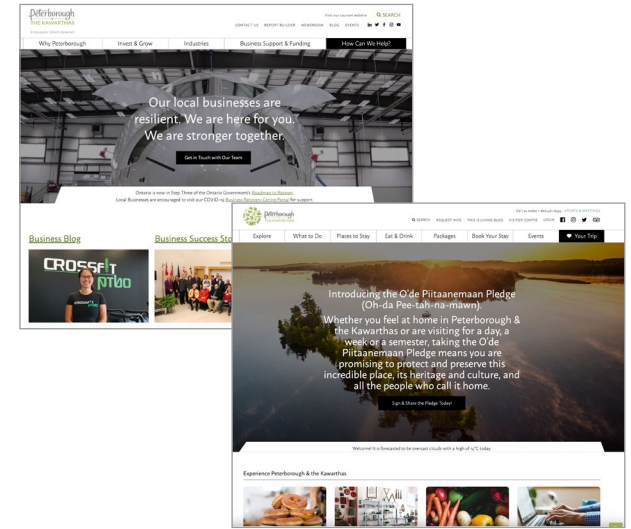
Peterborough THE KAWARTHAS

Visit our tourism website  SEARCH

CONTACT US  REPORT BUILDER  NEWSROOM  BLOG  EVENTS

Why Peterborough | Invest & Grow | Industries | Business Support & Funding | How Can We Help?

Our local businesses are resilient. We are here for you. We are stronger together.

Get in Touch with Our Team

Ontario is now in Step Three of the Ontario Government's Roadmap to Reopen. Local Businesses are encouraged to visit our COVID-19 Business Recovery Centre Portal for support.

Business Blog

Business Success Sto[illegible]

CROSSFIT

Peterborough THE KAWARTHAS

SEARCH  REQUEST INFO  THIS IS LIVING BLOG  VISITOR CENTRE  GROUPS

Explore | What to Do | Places to Stay | Eat & Drink | Packages | Book Your Stay | Events | Your Trip

Introducing the O'de Piitaanemaan Pledge (Oh-da Pee-tah-na-mawn).

Whether you feel at home in Peterborough & the Kawarthas or are visiting for a day, a week or a semester, taking the O'de Piitaanemaan Pledge means you are promising to protect and preserve this incredible place, its heritage and culture, and all the people who call it home.

Sign & Share the Pledge Today!

Welcome! It is forecasted to be overcast clouds with a high of 15°C today.

Experience Peterborough & the Kawarthas